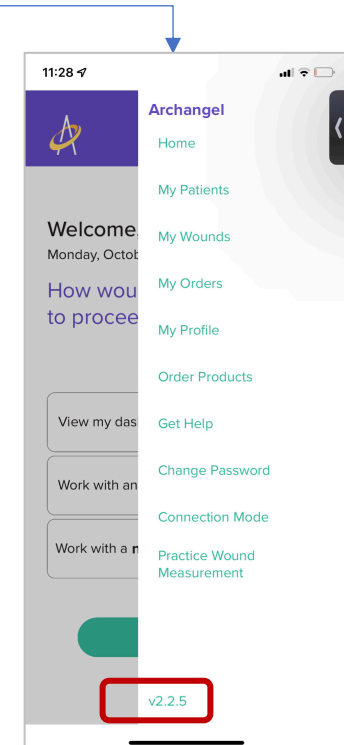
11:28

Welcome,
Monday, Octob

How wou
to procee

View my das

Work with an

Work with a n

Archangel
Home
My Patients
My Wounds
My Orders
My Profile
Order Products
Get Help
Change Password
Connection Mode
Practice Wound Measurement

v2.2.5